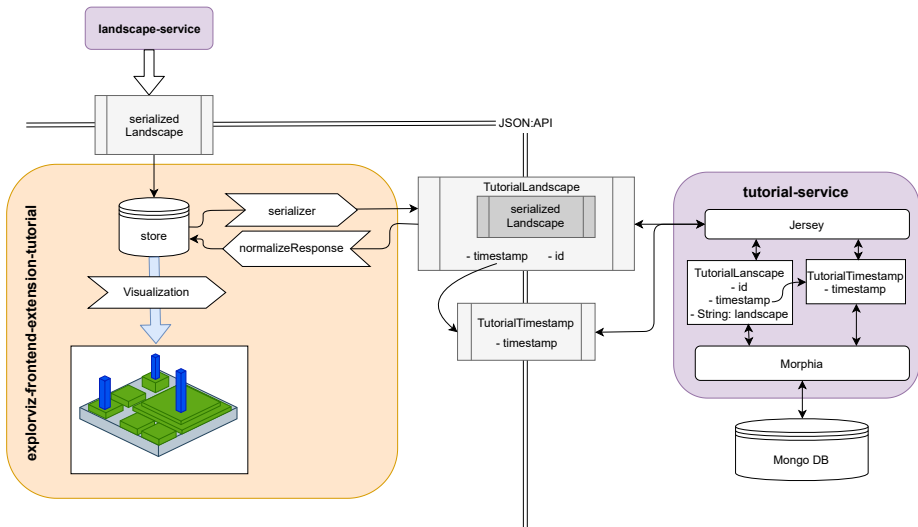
landscape-service

serialized Landscape

JSON:API

explorviz-frontend-extension-tutorial

store

serializer

normalizeResponse

Visualization

TutorialLandscape

serialized Landscape

- timestamp - id

TutorialTimestamp

- timestamp

tutorial-service

Jersey

TutorialLanscape
- id
- timestamp
- String: landscape

TutorialTimestamp
- timestamp

Morphia

Mongo DB